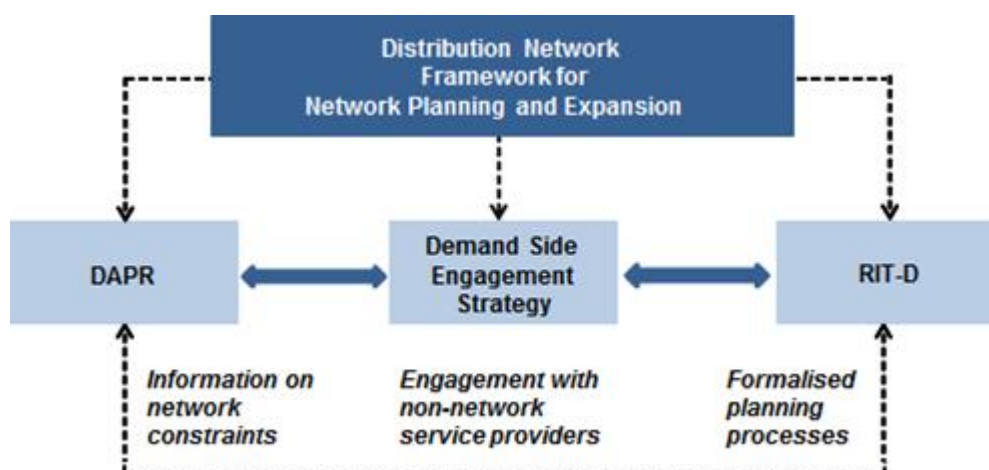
Distribution Network Framework for Network Planning and Expansion

DAPR

Demand Side Engagement Strategy

RIT-D

Information on network constraints

Engagement with non-network service providers

Formalised planning processes